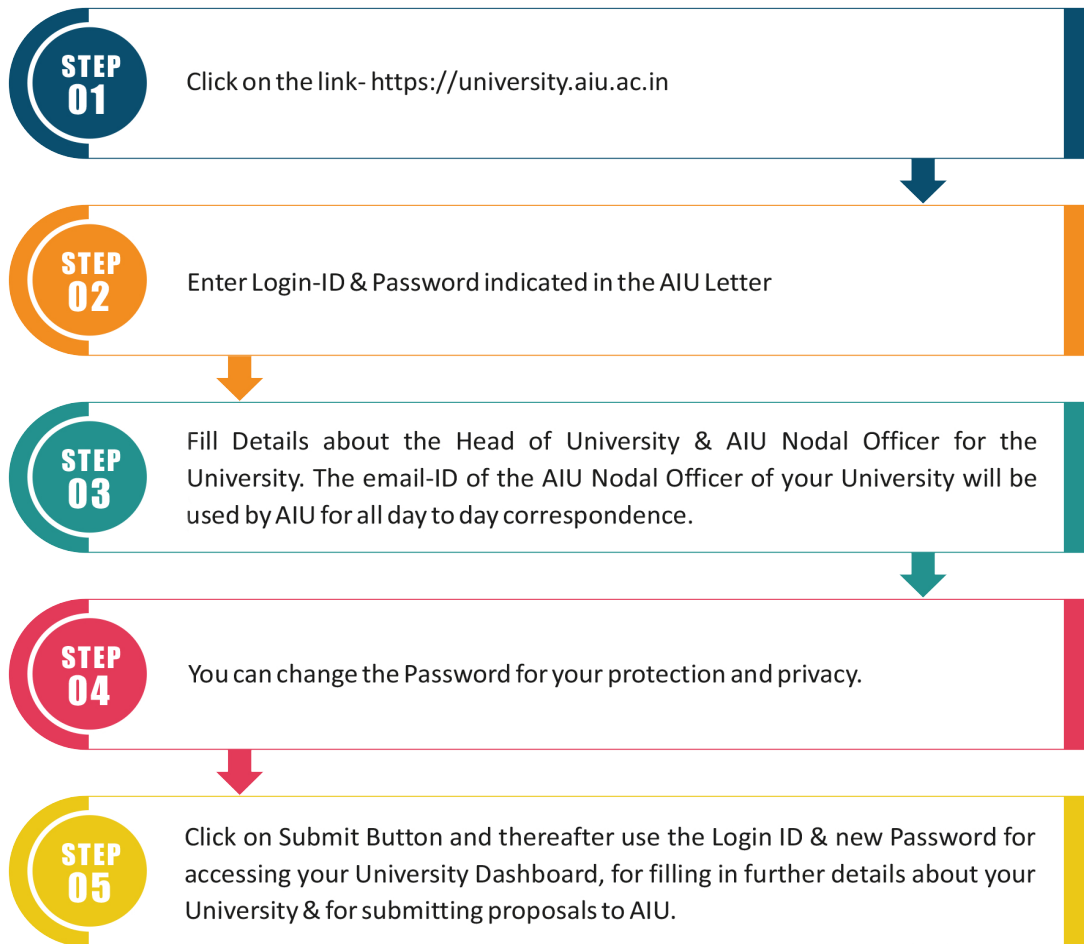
STEP
01

Click on the link- https://university.aiu.ac.in

STEP
02

Enter Login-ID & Password indicated in the AIU Letter

STEP
03

Fill Details about the Head of University & AIU Nodal Officer for the University. The email-ID of the AIU Nodal Officer of your University will be used by AIU for all day to day correspondence.

STEP
04

You can change the Password for your protection and privacy.

STEP
05

Click on Submit Button and thereafter use the Login ID & new Password for accessing your University Dashboard, for filling in further details about your University & for submitting proposals to AIU.